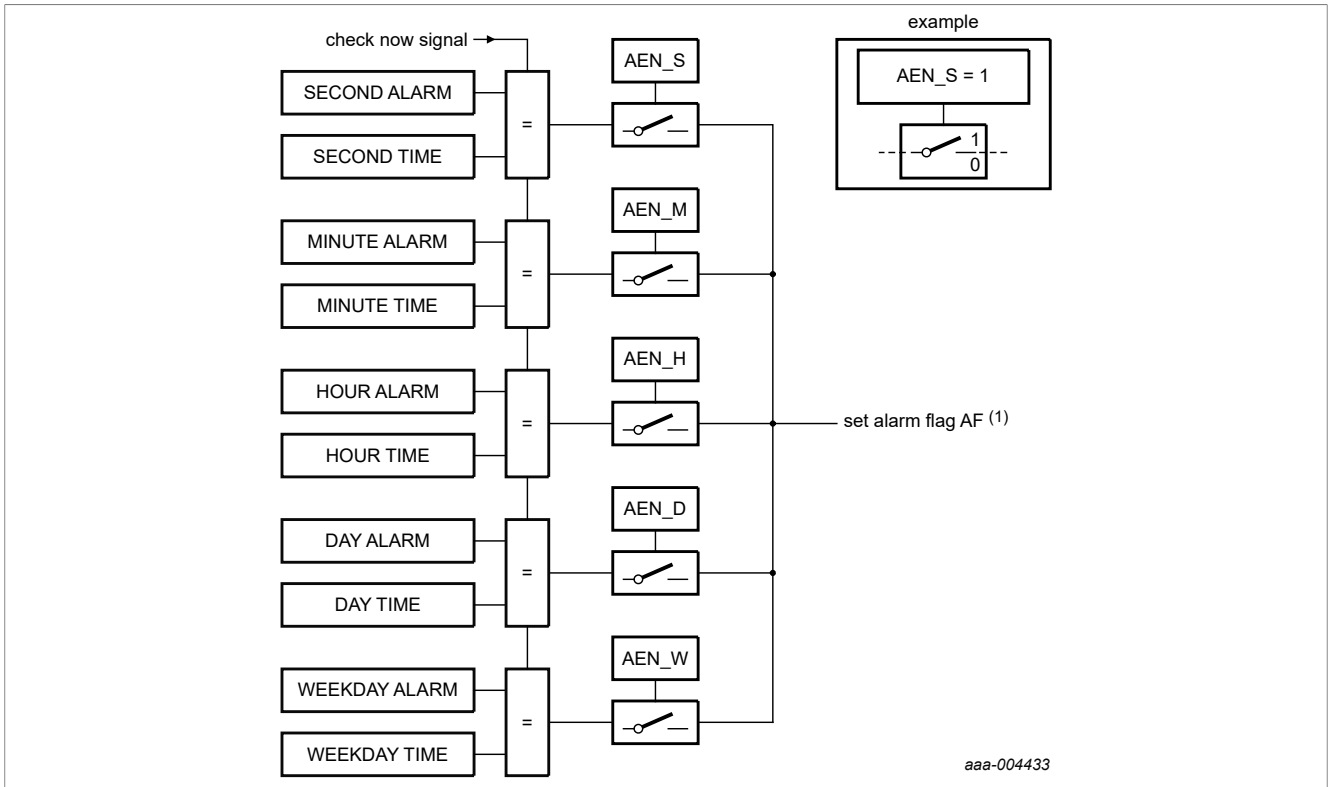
check now signal

SECOND ALARM

SECOND TIME

=

AEN_S

MINUTE ALARM

MINUTE TIME

=

AEN_M

HOUR ALARM

HOUR TIME

=

AEN_H

DAY ALARM

DAY TIME

=

AEN_D

WEEKDAY ALARM

WEEKDAY TIME

=

AEN_W

set alarm flag AF $^{(1)}$

example

AEN_S = 1

1

0

aaa-004433